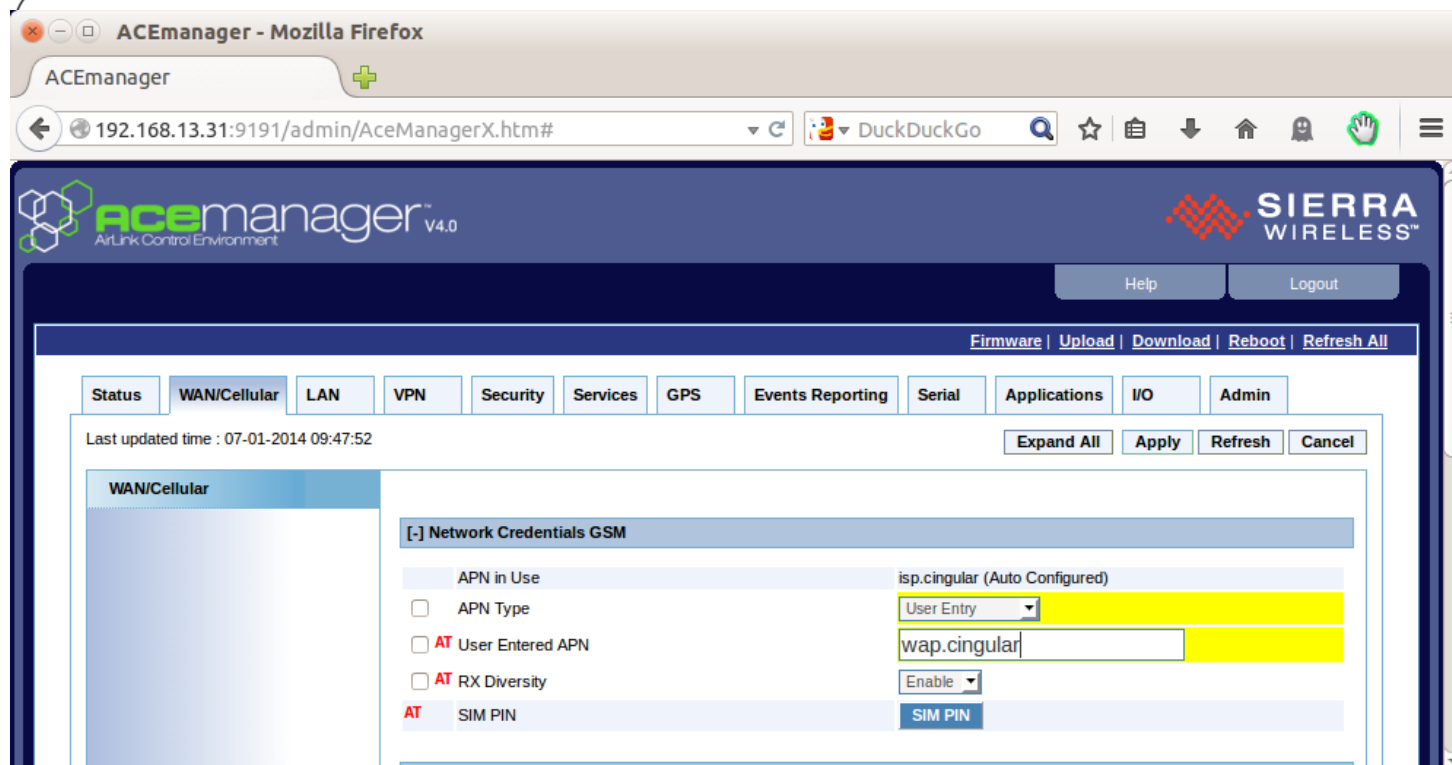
ACEmanager - Mozilla Firefox

ACEmanager

192.168.13.31:9191/admin/AceManagerX.htm#

DuckDuckGo

ACEmanager V4.0
AirLink Control Environment

SIERRA WIRELESS™

Help Logout

Firmware | Upload | Download | Reboot | Refresh All

| Status | WAN/Cellular | LAN | VPN | Security | Services | GPS | Events Reporting | Serial | Applications | I/O | Admin |

Last updated time : 07-01-2014 09:47:52

Expand All Apply Refresh Cancel

WAN/Cellular

[-] Network Credentials GSM

| | APN in Use | isp.cingular (Auto Configured) |
|---|---|---|
| | APN Type | User Entry |
| AT | User Entered APN | wap.cingular |
| AT | RX Diversity | Enable |
| AT | SIM PIN | SIM PIN |